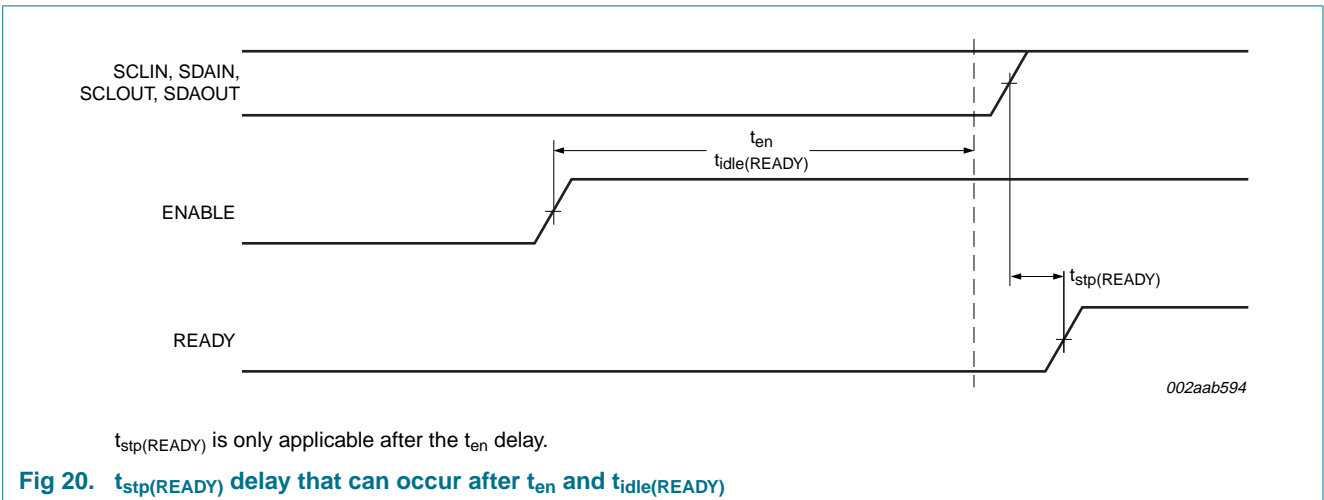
SCLIN, SDAIN, SCLOUT, SDAOUT

$t_{en}$
$t_{idle(READY)}$

ENABLE

$t_{stp(READY)}$

READY

002aab594

$t_{stp(READY)}$ is only applicable after the $t_{en}$ delay.

Fig 20. $t_{stp(READY)}$ delay that can occur after $t_{en}$ and $t_{idle(READY)}$